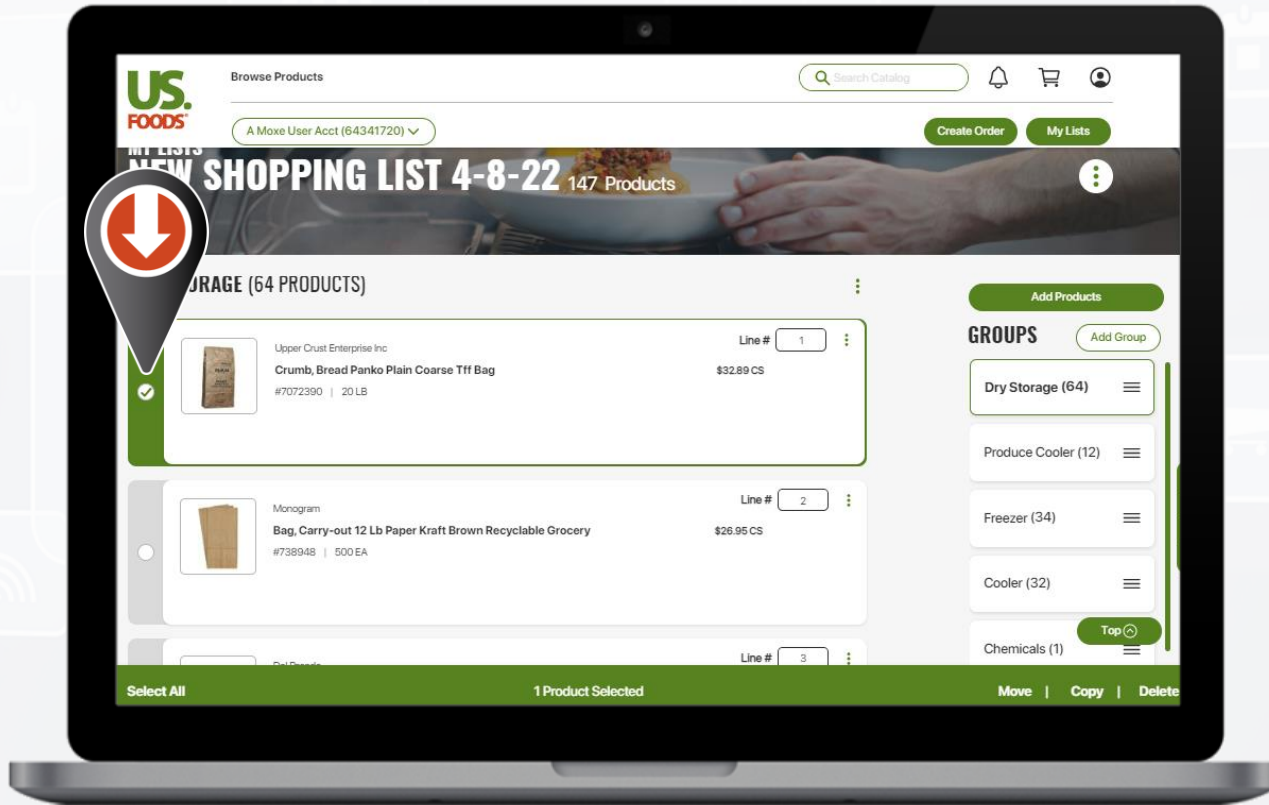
US. FOODS

Browse Products

Search Catalog

A Moxe User Acct (64341720)

Create Order

My Lists

MY LISTS

NEW SHOPPING LIST 4-8-22 147 Products

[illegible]RAGE (64 PRODUCTS)

Upper Crust Enterprise Inc
Crumb, Bread Panko Plain Coarse Tff Bag
#7072390 | 20 LB
Line # 1
$32.89 CS

Monogram
Bag, Carry-out 12 Lb Paper Kraft Brown Recyclable Grocery
#738948 | 500 EA
Line # 2
$26.95 CS

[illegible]
Line # 3

Add Products

GROUPS

Add Group

Dry Storage (64)

Produce Cooler (12)

Freezer (34)

Cooler (32)

Chemicals (1)

Top

Select All

1 Product Selected

Move | Copy | Delete